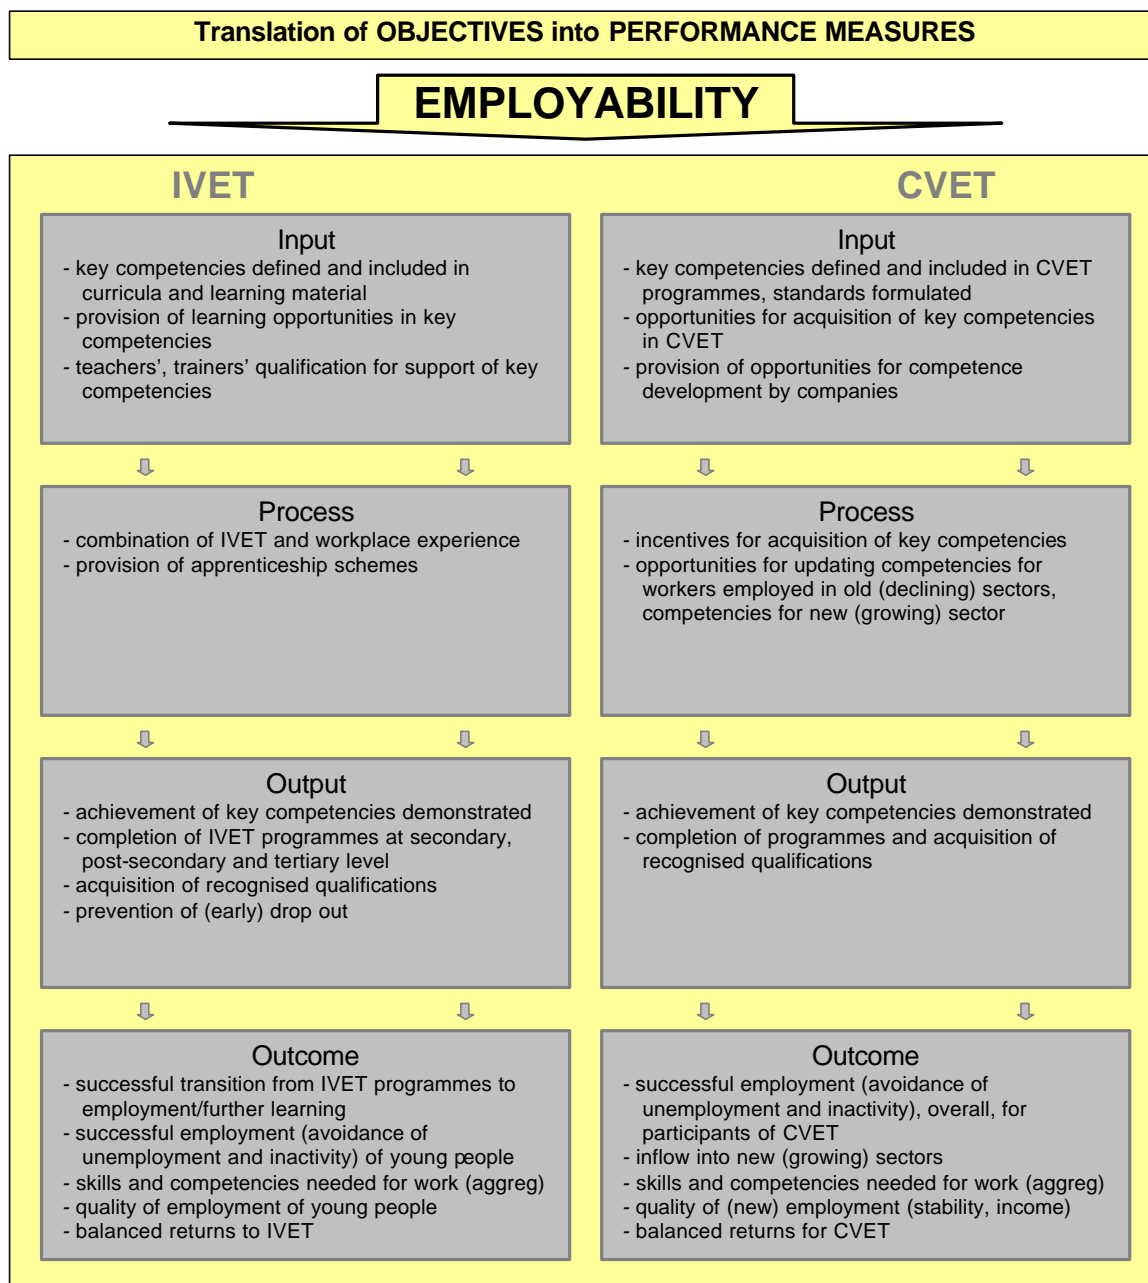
Translation of OBJECTIVES into PERFORMANCE MEASURES

EMPLOYABILITY

IVET

Input
- key competencies defined and included in curricula and learning material
- provision of learning opportunities in key competencies
- teachers', trainers' qualification for support of key competencies

Process
- combination of IVET and workplace experience
- provision of apprenticeship schemes

Output
- achievement of key competencies demonstrated
- completion of IVET programmes at secondary, post-secondary and tertiary level
- acquisition of recognised qualifications
- prevention of (early) drop out

Outcome
- successful transition from IVET programmes to employment/further learning
- successful employment (avoidance of unemployment and inactivity) of young people
- skills and competencies needed for work (aggreg)
- quality of employment of young people
- balanced returns to IVET

CVET

Input
- key competencies defined and included in CVET programmes, standards formulated
- opportunities for acquisition of key competencies in CVET
- provision of opportunities for competence development by companies

Process
- incentives for acquisition of key competencies
- opportunities for updating competencies for workers employed in old (declining) sectors, competencies for new (growing) sector

Output
- achievement of key competencies demonstrated
- completion of programmes and acquisition of recognised qualifications

Outcome
- successful employment (avoidance of unemployment and inactivity), overall, for participants of CVET
- inflow into new (growing) sectors
- skills and competencies needed for work (aggreg)
- quality of (new) employment (stability, income)
- balanced returns for CVET